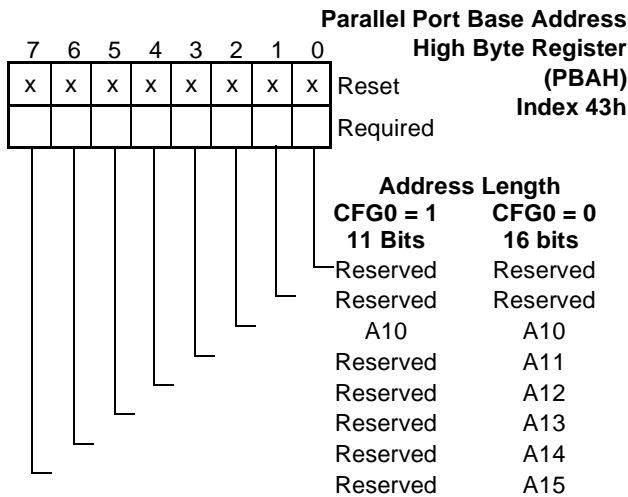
Parallel Port Base Address
High Byte Register
(PBAH)
Index 43h

| 7 | 6 | 5 | 4 | 3 | 2 | 1 | 0 | |
|---|---|---|---|---|---|---|---|---|
| x | x | x | x | x | x | x | x | Reset |
| | | | | | | | | Required |

Address Length

| CFG0 = 1 11 Bits | CFG0 = 0 16 bits |
|---|---|
| Reserved | Reserved |
| Reserved | Reserved |
| A10 | A10 |
| Reserved | A11 |
| Reserved | A12 |
| Reserved | A13 |
| Reserved | A14 |
| Reserved | A15 |